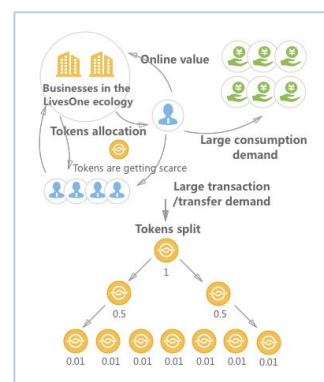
Businesses in the LivesOne ecology

Online value

Tokens allocation

Large consumption demand

Tokens are getting scarce

Large transaction /transfer demand

Tokens split

1

0.5

0.5

0.01 0.01 0.01 0.01 0.01 0.01 0.01 0.01